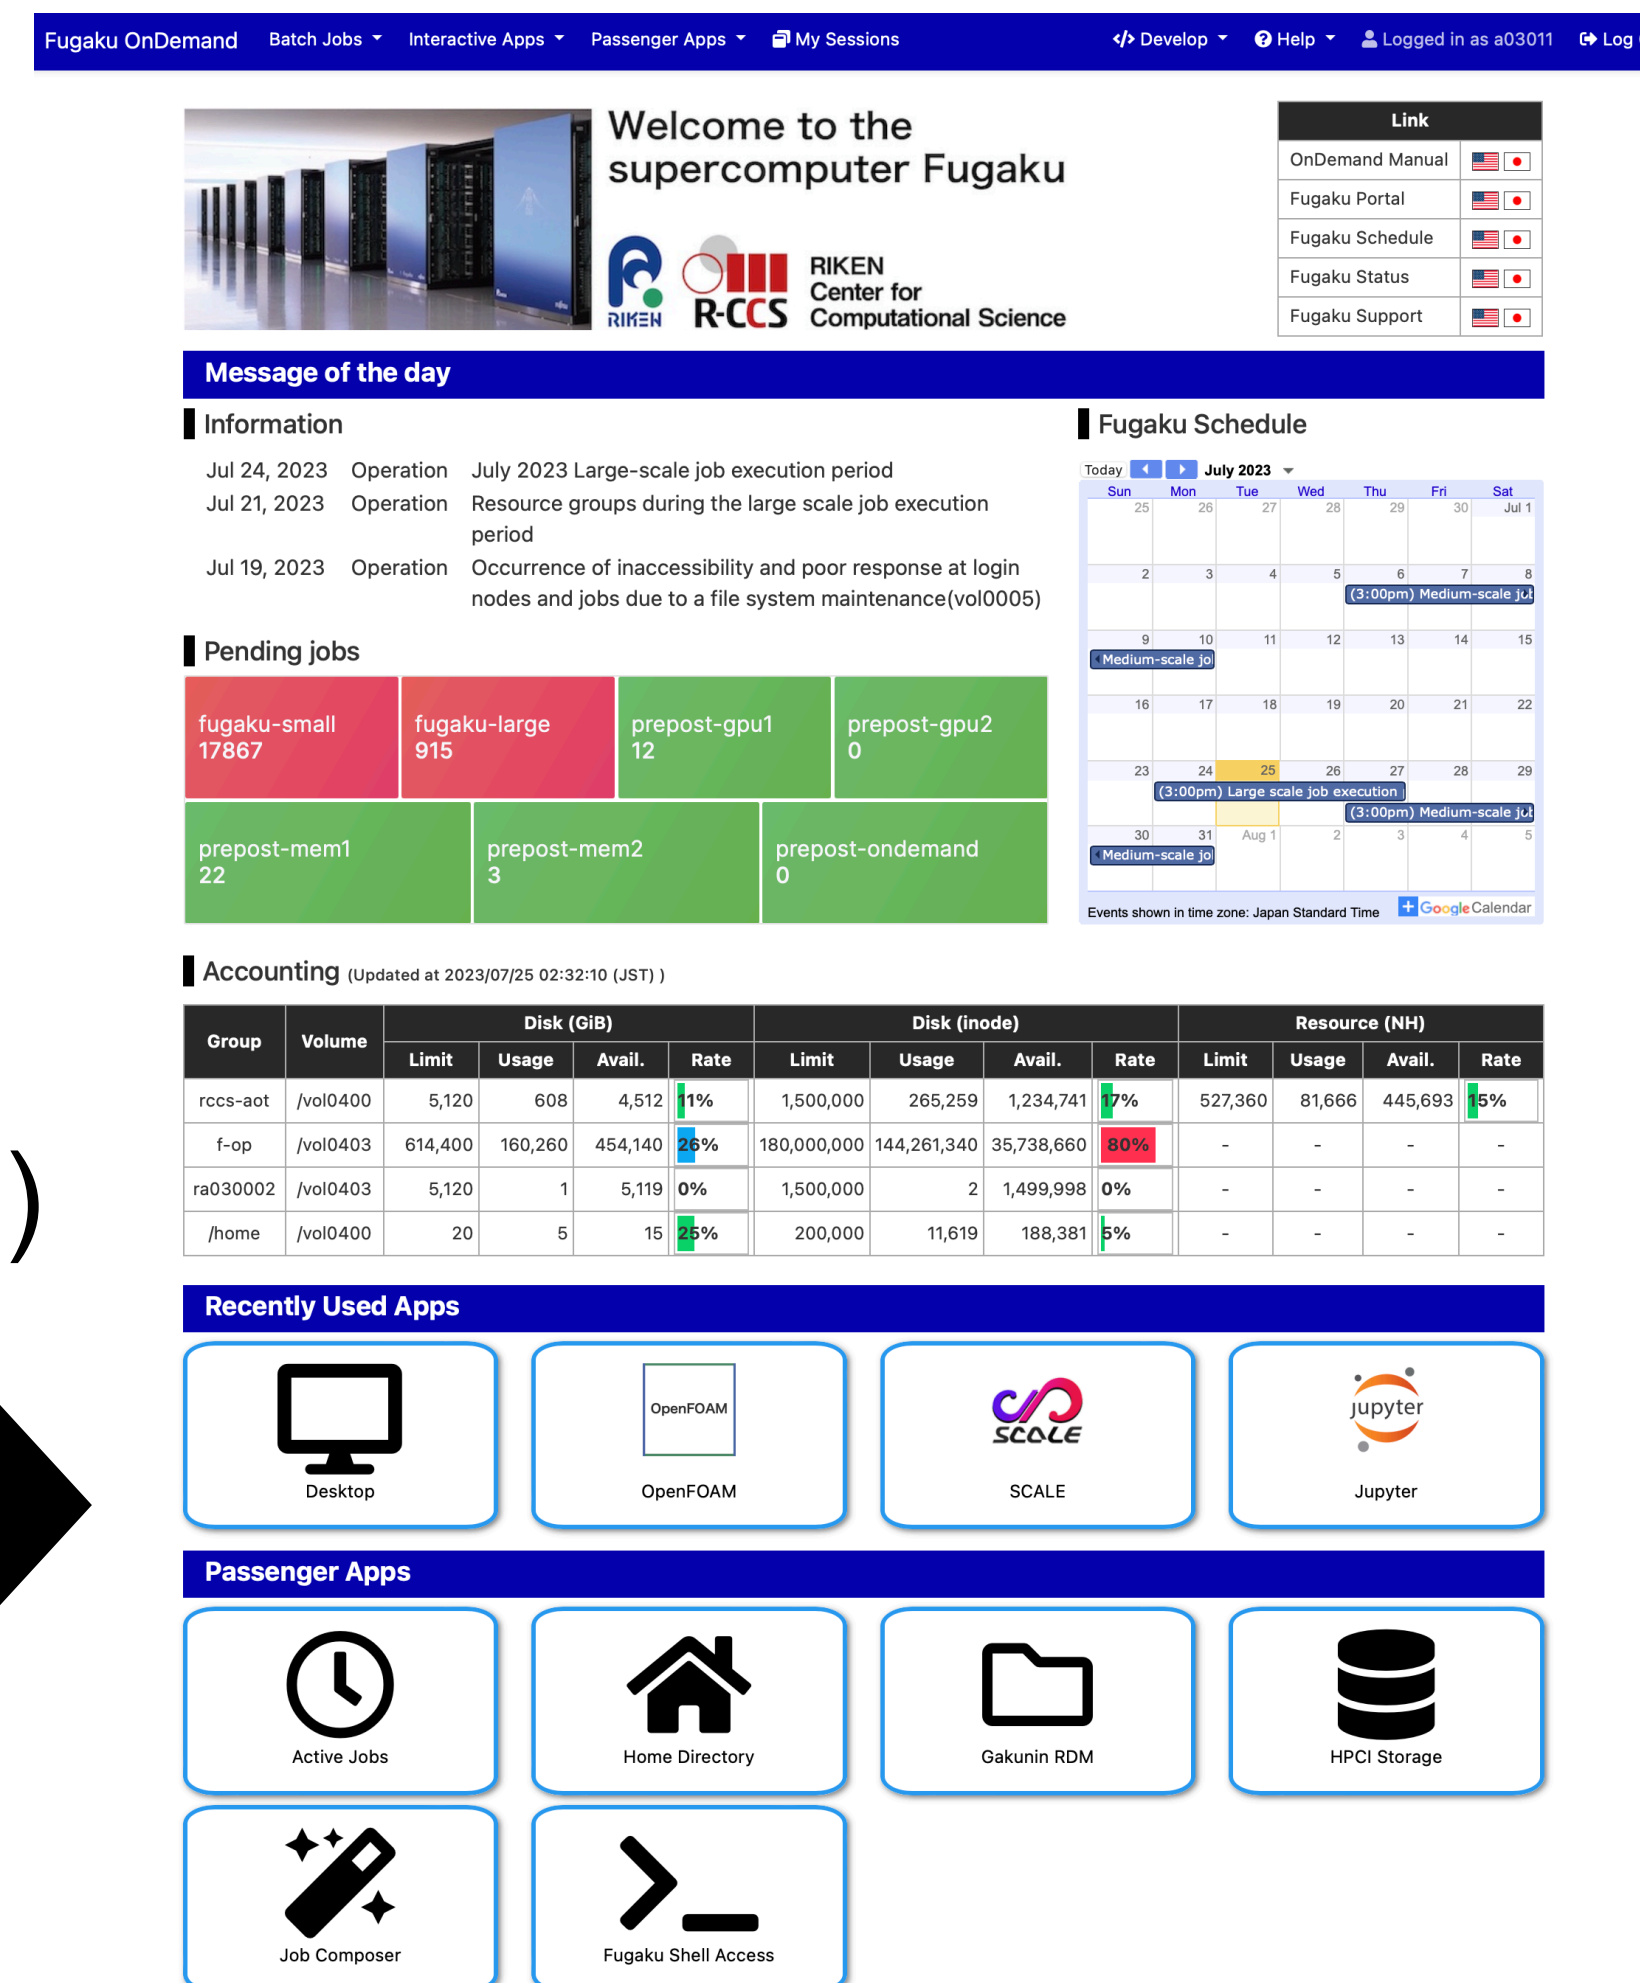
Fugaku OnDemand Batch Jobs Interactive Apps Passenger Apps My Sessions Develop Help Logged in as a03011 Log

Welcome to the supercomputer Fugaku

RIKEN R-CCS RIKEN Center for Computational Science

| Link |
|---|
| OnDemand Manual |
| Fugaku Portal |
| Fugaku Schedule |
| Fugaku Status |
| Fugaku Support |

Message of the day

Information

Jul 24, 2023 Operation July 2023 Large-scale job execution period
Jul 21, 2023 Operation Resource groups during the large scale job execution period
Jul 19, 2023 Operation Occurrence of inaccessibility and poor response at login nodes and jobs due to a file system maintenance(vol0005)

Pending jobs

fugaku-small 17867
fugaku-large 915
prepost-gpu1 12
prepost-gpu2 0
prepost-mem1 22
prepost-mem2 3
prepost-ondemand 0

Fugaku Schedule

Today July 2023

| Sun | Mon | Tue | Wed | Thu | Fri | Sat |
|---|---|---|---|---|---|---|
| 25 | 26 | 27 | 28 | 29 | 30 | Jul 1 |
| 2 | 3 | 4 | 5 | 6 (3:00pm) Medium-scale jo | 7 | 8 |
| 9 Medium-scale jo | 10 | 11 | 12 | 13 | 14 | 15 |
| 16 | 17 | 18 | 19 | 20 | 21 | 22 |
| 23 | 24 (3:00pm) Large scale job execution | 25 | 26 | 27 (3:00pm) Medium-scale jo | 28 | 29 |
| 30 Medium-scale jo | 31 | Aug 1 | 2 | 3 | 4 | 5 |

Events shown in time zone: Japan Standard Time Google Calendar

Accounting (Updated at 2023/07/25 02:32:10 (JST) )

| Group | Volume | Disk (GiB) Limit | Usage | Avail. | Rate | Disk (inode) Limit | Usage | Avail. | Rate | Resource (NH) Limit | Usage | Avail. | Rate |
|---|---|---|---|---|---|---|---|---|---|---|---|---|---|
| rccs-aot | /vol0400 | 5,120 | 608 | 4,512 | 11% | 1,500,000 | 265,259 | 1,234,741 | 17% | 527,360 | 81,666 | 445,693 | 15% |
| f-op | /vol0403 | 614,400 | 160,260 | 454,140 | 26% | 180,000,000 | 144,261,340 | 35,738,660 | 80% | - | - | - | - |
| ra030002 | /vol0403 | 5,120 | 1 | 5,119 | 0% | 1,500,000 | 2 | 1,499,998 | 0% | - | - | - | - |
| /home | /vol0400 | 20 | 5 | 15 | 25% | 200,000 | 11,619 | 188,381 | 5% | - | - | - | - |

Recently Used Apps

Desktop
OpenFOAM OpenFOAM
SCALE SCALE
jupyter Jupyter

Passenger Apps

Active Jobs
Home Directory
Gakunin RDM
HPCI Storage
Job Composer
Fugaku Shell Access